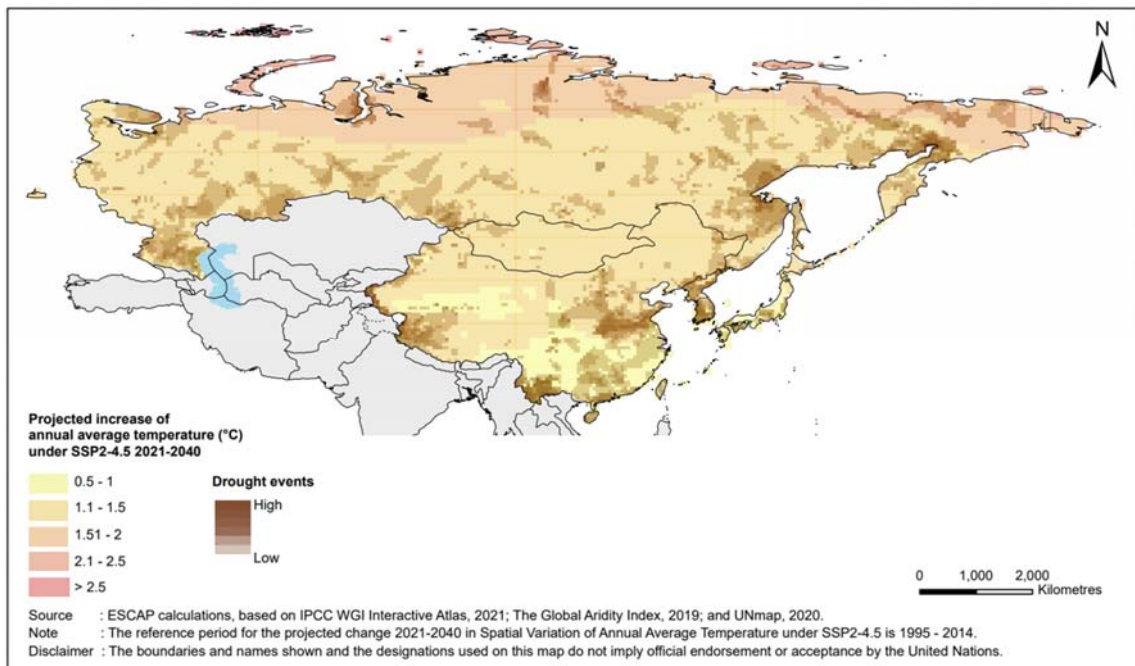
N

Projected increase of annual average temperature (°C) under SSP2-4.5 2021-2040

0.5 - 1
1.1 - 1.5
1.51 - 2
2.1 - 2.5
> 2.5

Drought events
High
Low

0 1,000 2,000 Kilometres

Source : ESCAP calculations, based on IPCC WGI Interactive Atlas, 2021; The Global Aridity Index, 2019; and UNmap, 2020.
Note : The reference period for the projected change 2021-2040 in Spatial Variation of Annual Average Temperature under SSP2-4.5 is 1995 - 2014.
Disclaimer : The boundaries and names shown and the designations used on this map do not imply official endorsement or acceptance by the United Nations.